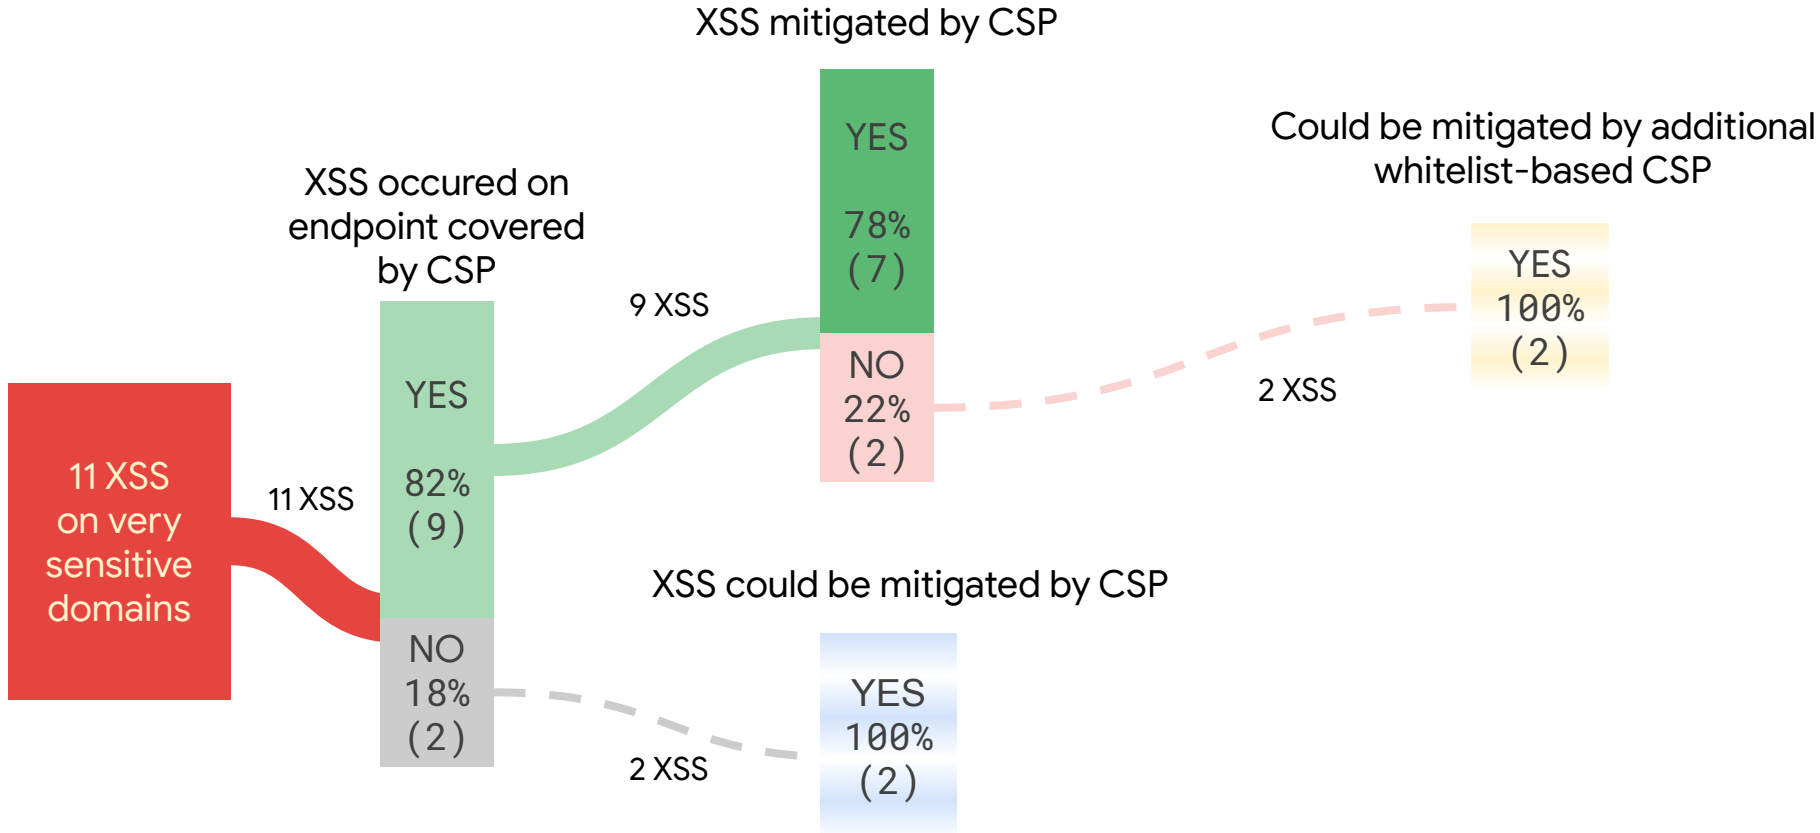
11 XSS on very sensitive domains

11 XSS

XSS occured on endpoint covered by CSP

YES

82%
(9)

NO
18%
(2)

9 XSS

XSS mitigated by CSP

YES

78%
(7)

NO
22%
(2)

2 XSS

Could be mitigated by additional whitelist-based CSP

YES
100%
(2)

2 XSS

XSS could be mitigated by CSP

YES
100%
(2)